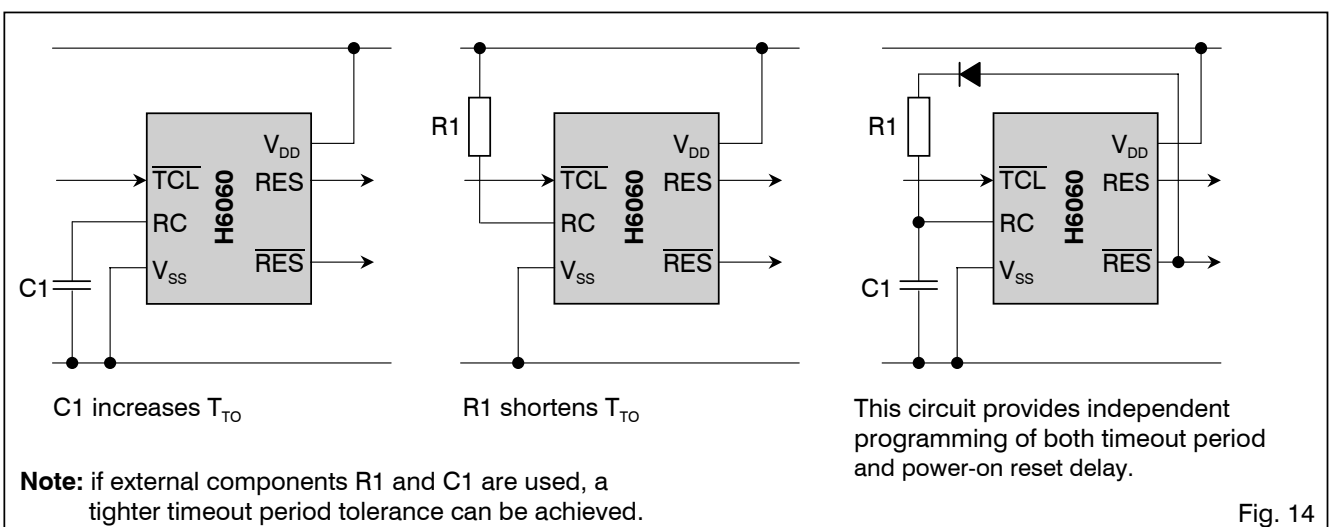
$V_{DD}$
$\overline{TCL}$
H6060
RES
RC
$\overline{RES}$
C1
$V_{SS}$

R1
$V_{DD}$
$\overline{TCL}$
H6060
RES
RC
$\overline{RES}$
$V_{SS}$

R1
$V_{DD}$
$\overline{TCL}$
H6060
RES
RC
$\overline{RES}$
C1
$V_{SS}$

C1 increases $T_{TO}$

R1 shortens $T_{TO}$

This circuit provides independent programming of both timeout period and power-on reset delay.

**Note:** if external components R1 and C1 are used, a tighter timeout period tolerance can be achieved.

Fig. 14